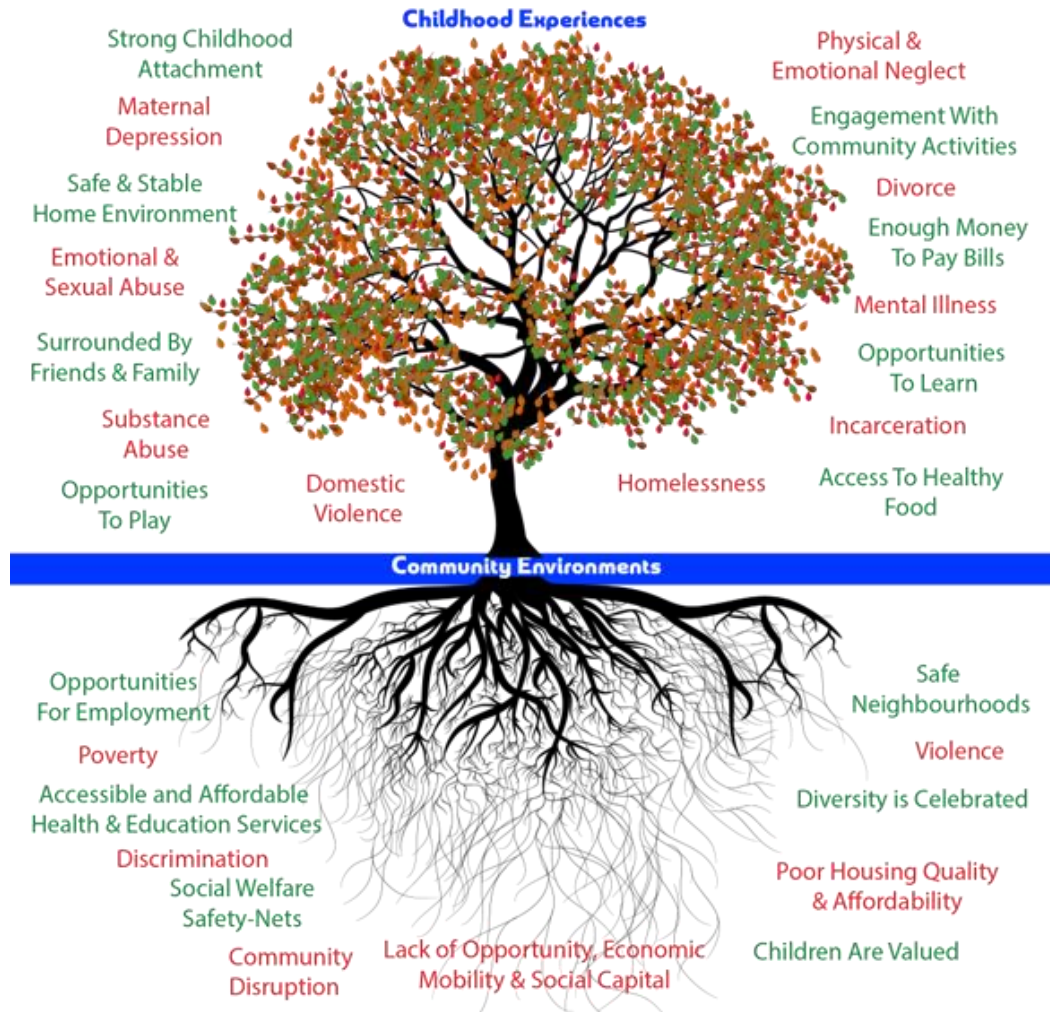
Childhood Experiences

Strong Childhood Attachment

Maternal Depression

Safe & Stable Home Environment

Emotional & Sexual Abuse

Surrounded By Friends & Family

Substance Abuse

Opportunities To Play

Domestic Violence

Physical & Emotional Neglect

Engagement With Community Activities

Divorce

Enough Money To Pay Bills

Mental Illness

Opportunities To Learn

Incarceration

Access To Healthy Food

Homelessness

Community Environments

Opportunities For Employment

Poverty

Accessible and Affordable Health & Education Services

Discrimination

Social Welfare Safety-Nets

Community Disruption

Lack of Opportunity, Economic Mobility & Social Capital

Safe Neighbourhoods

Violence

Diversity is Celebrated

Poor Housing Quality & Affordability

Children Are Valued